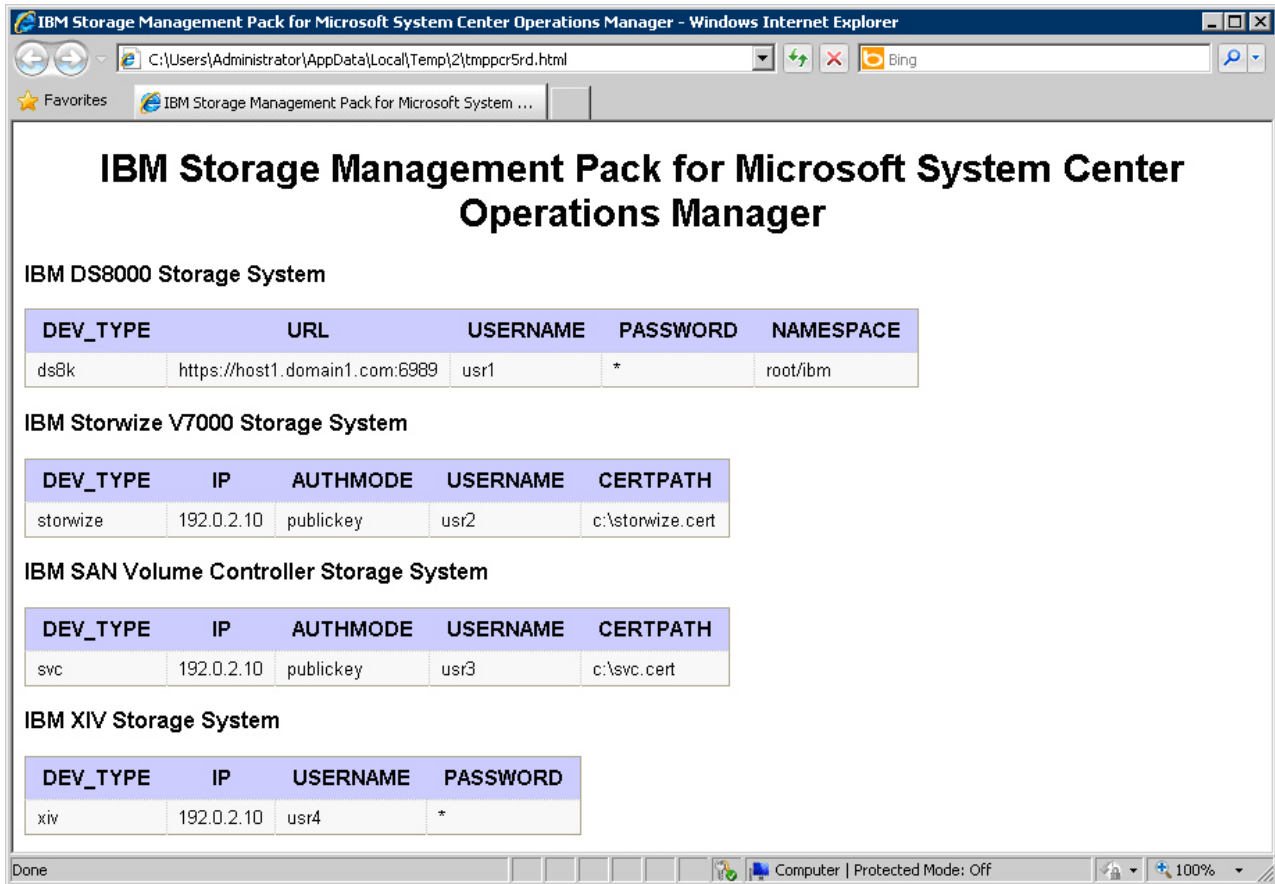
IBM Storage Management Pack for Microsoft System Center Operations Manager - Windows Internet Explorer

C:\Users\Administrator\AppData\Local\Temp\2\tmppcr5rd.html

Bing

Favorites

IBM Storage Management Pack for Microsoft System ...

IBM Storage Management Pack for Microsoft System Center Operations Manager

IBM DS8000 Storage System

| DEV_TYPE | URL | USERNAME | PASSWORD | NAMESPACE |
|---|---|---|---|---|
| ds8k | https://host1.domain1.com:6989 | usr1 | * | root/ibm |

IBM Storwize V7000 Storage System

| DEV_TYPE | IP | AUTHMODE | USERNAME | CERTPATH |
|---|---|---|---|---|
| storwize | 192.0.2.10 | publickey | usr2 | c:\storwize.cert |

IBM SAN Volume Controller Storage System

| DEV_TYPE | IP | AUTHMODE | USERNAME | CERTPATH |
|---|---|---|---|---|
| svc | 192.0.2.10 | publickey | usr3 | c:\svc.cert |

IBM XIV Storage System

| DEV_TYPE | IP | USERNAME | PASSWORD |
|---|---|---|---|
| xiv | 192.0.2.10 | usr4 | * |

Done

Computer | Protected Mode: Off

100%